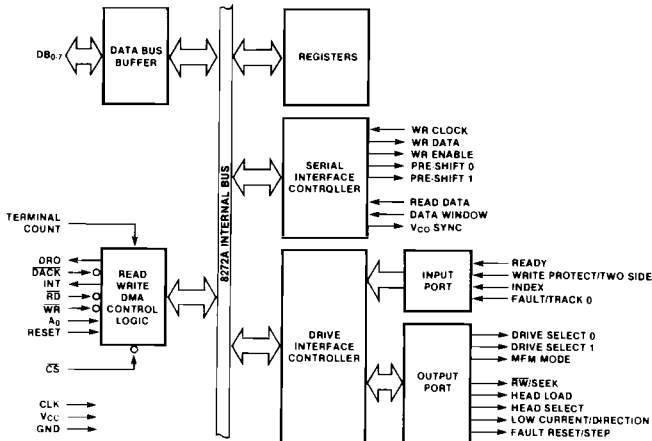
$DB_{0-7}$

DATA BUS BUFFER

REGISTERS

8272A INTERNAL BUS

SERIAL INTERFACE CONTROLLER

WR CLOCK
WR DATA
WR ENABLE
PRE-SHIFT 0
PRE-SHIFT 1
READ DATA
DATA WINDOW
$V_{CO}$ SYNC

TERMINAL COUNT

DRQ
$\overline{DACK}$
INT
$\overline{RD}$
$\overline{WR}$
$A_0$
RESET

READ WRITE DMA CONTROL LOGIC

$\overline{CS}$

CLK
$V_{CC}$
GND

DRIVE INTERFACE CONTROLLER

INPUT PORT

READY
WRITE PROTECT/TWO SIDE
INDEX
FAULT/TRACK 0

OUTPUT PORT

DRIVE SELECT 0
DRIVE SELECT 1
MFM MODE
$\overline{RW}$/SEEK
HEAD LOAD
HEAD SELECT
LOW CURRENT/DIRECTION
FAULT RESET/STEP